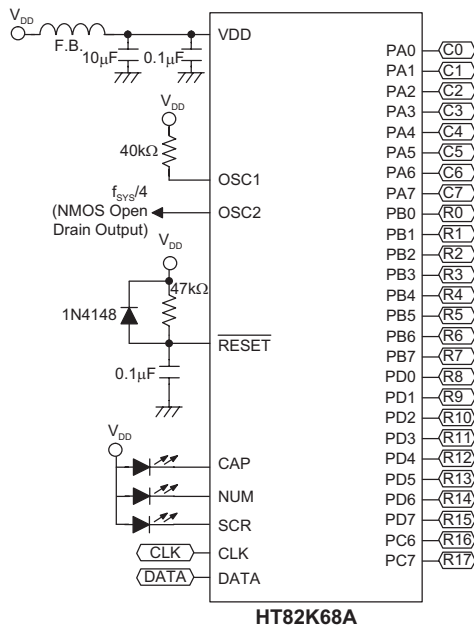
$V_{DD}$
F.B.
10μF
0.1μF
VDD
$V_{DD}$
40kΩ
OSC1
$f_{SYS}/4$
(NMOS Open Drain Output)
OSC2
$V_{DD}$
47kΩ
1N4148
$\overline{RESET}$
0.1μF
$V_{DD}$
CAP
NUM
SCR
CLK
CLK
DATA
DATA
PA0 C0
PA1 C1
PA2 C2
PA3 C3
PA4 C4
PA5 C5
PA6 C6
PA7 C7
PB0 R0
PB1 R1
PB2 R2
PB3 R3
PB4 R4
PB5 R5
PB6 R6
PB7 R7
PD0 R8
PD1 R9
PD2 R10
PD3 R11
PD4 R12
PD5 R13
PD6 R14
PD7 R15
PC6 R16
PC7 R17
HT82K68A